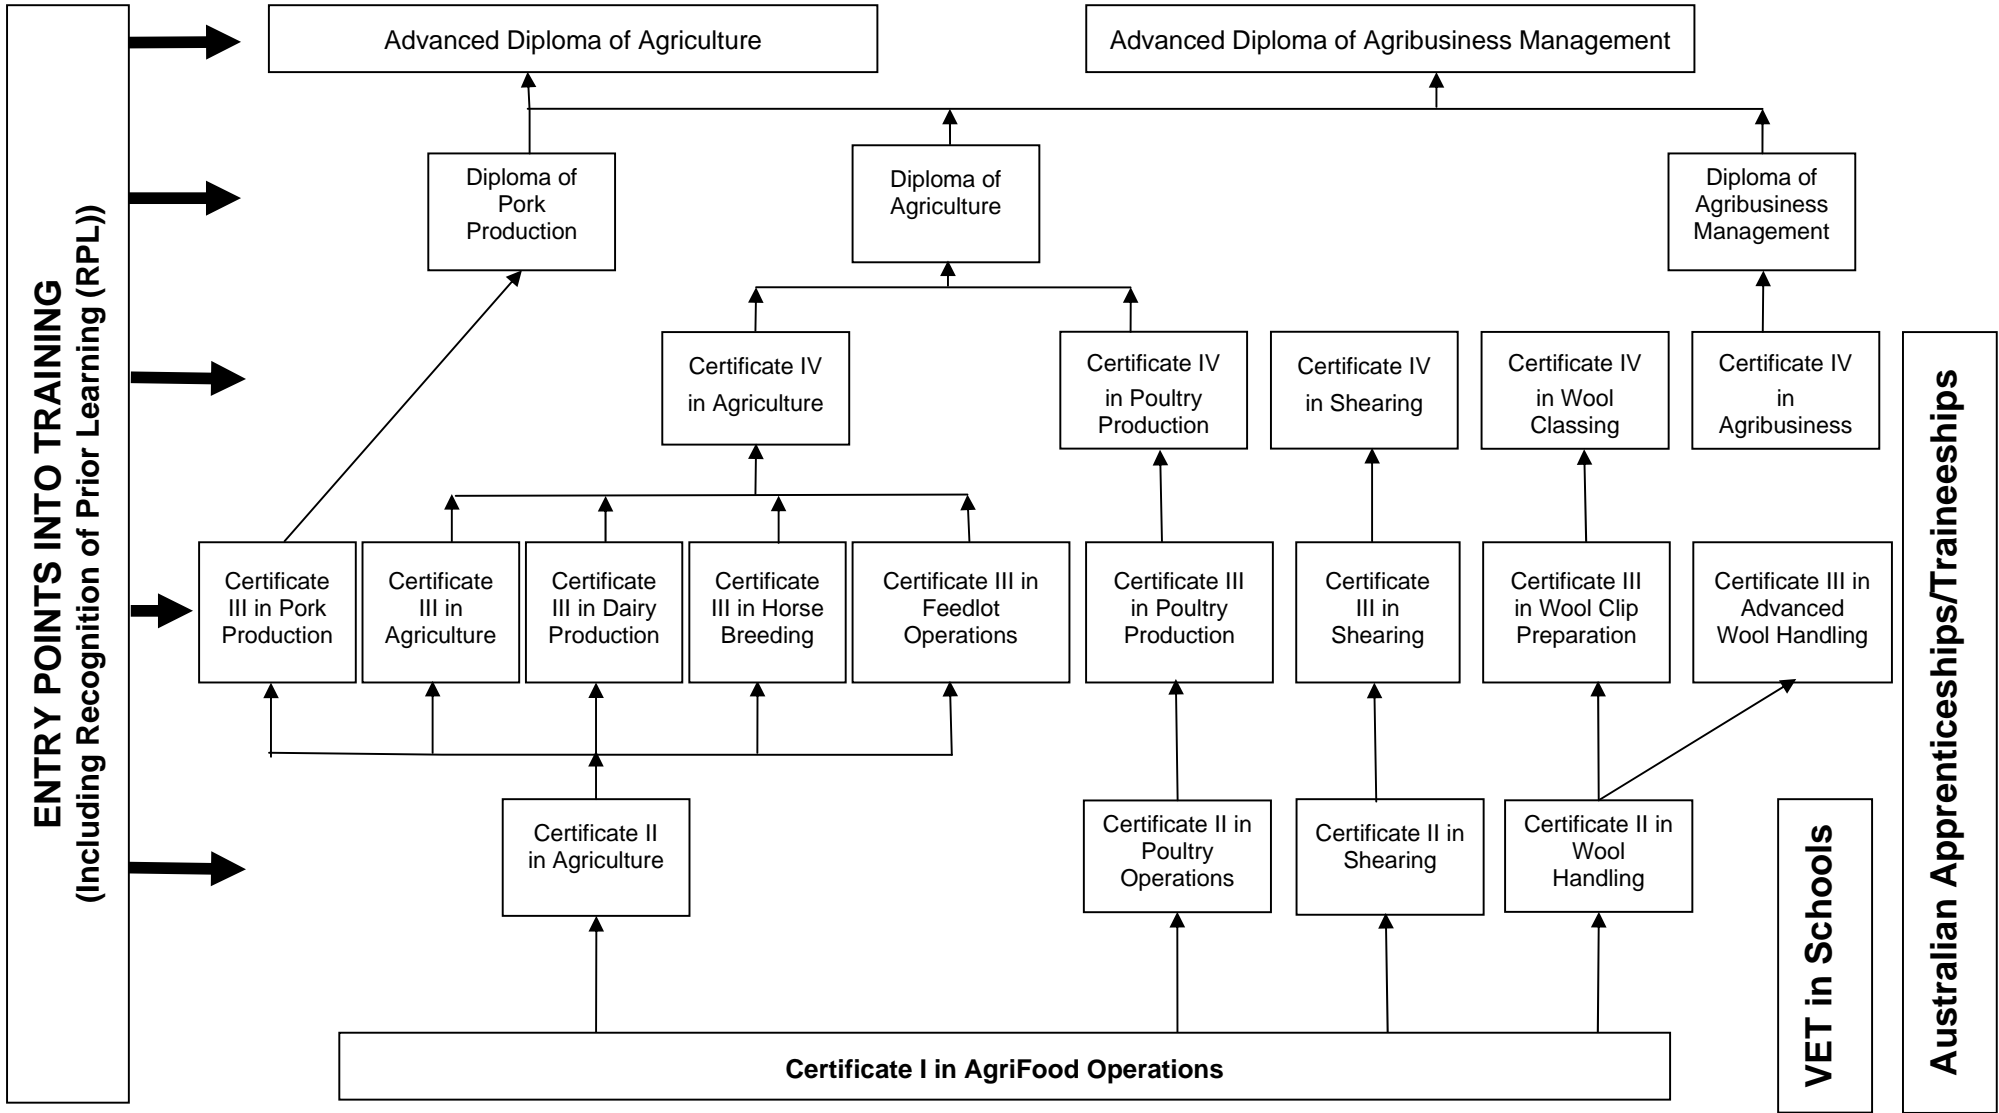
ENTRY POINTS INTO TRAINING
(Including Recognition of Prior Learning (RPL))

Advanced Diploma of Agriculture

Advanced Diploma of Agribusiness Management

Diploma of Pork Production

Diploma of Agriculture

Diploma of Agribusiness Management

Certificate IV in Agriculture

Certificate IV in Poultry Production

Certificate IV in Shearing

Certificate IV in Wool Classing

Certificate IV in Agribusiness

Certificate III in Pork Production

Certificate III in Agriculture

Certificate III in Dairy Production

Certificate III in Horse Breeding

Certificate III in Feedlot Operations

Certificate III in Poultry Production

Certificate III in Shearing

Certificate III in Wool Clip Preparation

Certificate III in Advanced Wool Handling

Certificate II in Agriculture

Certificate II in Poultry Operations

Certificate II in Shearing

Certificate II in Wool Handling

Certificate I in AgriFood Operations

VET in Schools

Australian Apprenticeships/Traineeships